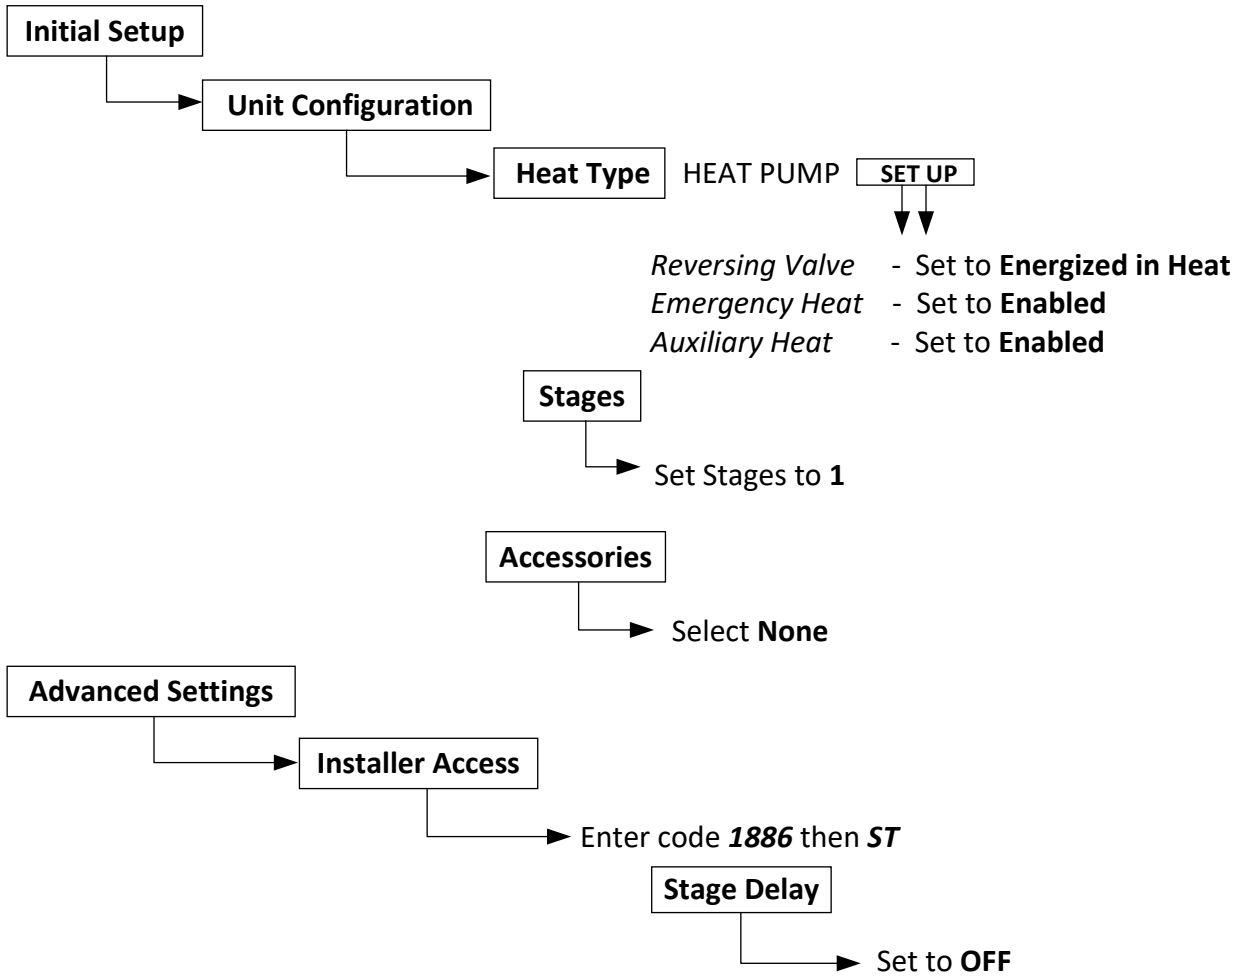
Initial Setup

Unit Configuration

Heat Type HEAT PUMP SET UP

Reversing Valve - Set to Energized in Heat
Emergency Heat - Set to Enabled
Auxiliary Heat - Set to Enabled

Stages

Set Stages to 1

Accessories

Select None

Advanced Settings

Installer Access

Enter code 1886 then ST

Stage Delay

Set to OFF